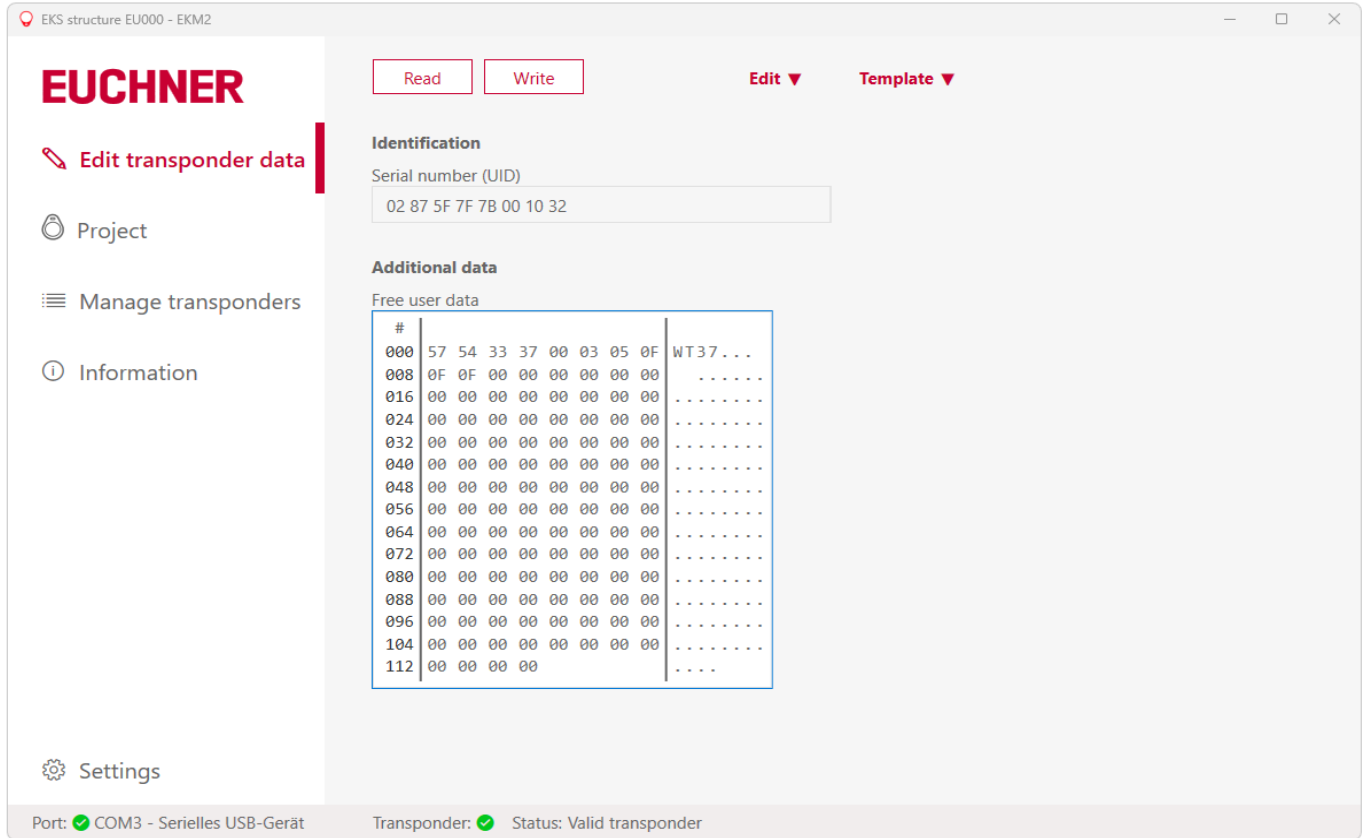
EKS structure EU000 - EKM2

EUCHNER

Edit transponder data

Project

Manage transponders

Information

Settings

Read Write Edit ▼ Template ▼

Identification

Serial number (UID)

02 87 5F 7F 7B 00 10 32

Additional data

Free user data

| # | | |
|---|---|---|
| 000 | 57 54 33 37 00 03 05 0F | WT37... |
| 008 | 0F 0F 00 00 00 00 00 00 | ...... |
| 016 | 00 00 00 00 00 00 00 00 | ........ |
| 024 | 00 00 00 00 00 00 00 00 | ........ |
| 032 | 00 00 00 00 00 00 00 00 | ........ |
| 040 | 00 00 00 00 00 00 00 00 | ........ |
| 048 | 00 00 00 00 00 00 00 00 | ........ |
| 056 | 00 00 00 00 00 00 00 00 | ........ |
| 064 | 00 00 00 00 00 00 00 00 | ........ |
| 072 | 00 00 00 00 00 00 00 00 | ........ |
| 080 | 00 00 00 00 00 00 00 00 | ........ |
| 088 | 00 00 00 00 00 00 00 00 | ........ |
| 096 | 00 00 00 00 00 00 00 00 | ........ |
| 104 | 00 00 00 00 00 00 00 00 | ........ |
| 112 | 00 00 00 00 | .... |

Port: COM3 - Serielles USB-Gerät Transponder: Status: Valid transponder